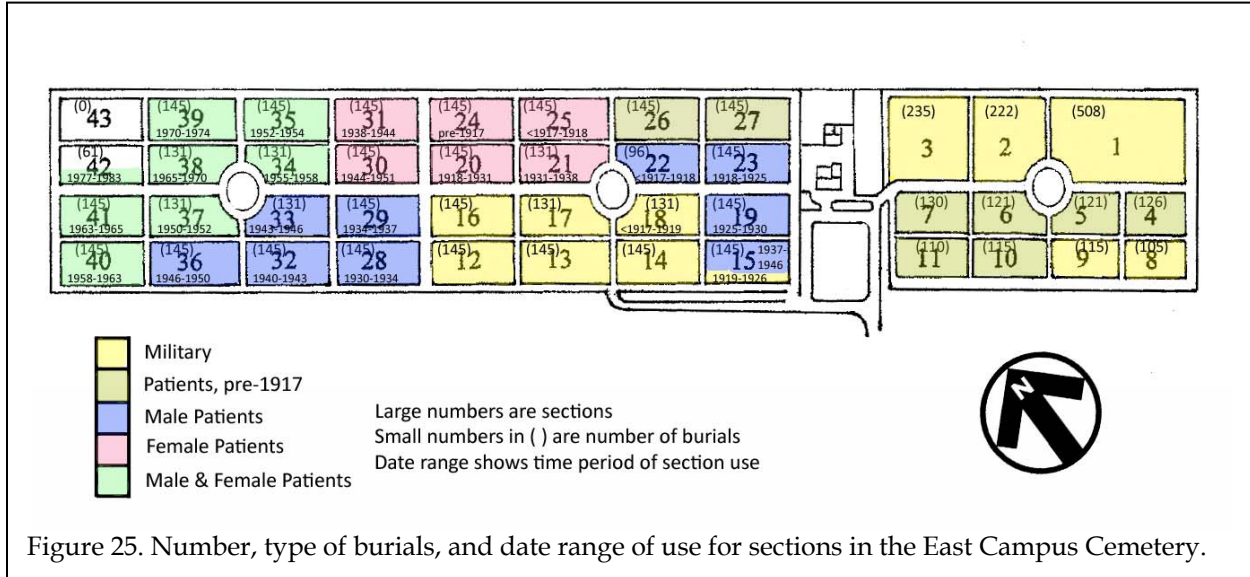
(0) 43
(145) 39 1970-1974
(145) 35 1952-1954
(145) 31 1938-1944
(145) 24 pre-1917
(145) 25 <1917-1918
(145) 26
(145) 27
(61) 42 1977-1983
(131) 38 1965-1970
(131) 34 1955-1958
(145) 30 1944-1951
(145) 20 1918-1931
(131) 21 1931-1938
(96) 22 <1917-1918
(145) 23 1918-1925
(145) 41 1963-1965
(131) 37 1950-1952
(131) 33 1943-1946
(145) 29 1934-1937
(145) 16
(131) 17
(131) 18 <1917-1919
(145) 19 1925-1930
(145) 40 1958-1963
(145) 36 1946-1950
(145) 32 1940-1943
(145) 28 1930-1934
(145) 12
(145) 13
(145) 14
(145) 15 1937-1946 1919-1926
(235) 3
(222) 2
(508) 1
(130) 7
(121) 6
(121) 5
(126) 4
(110) 11
(115) 10
(115) 9
(105) 8

Military
Patients, pre-1917
Male Patients
Female Patients
Male & Female Patients

Large numbers are sections
Small numbers in ( ) are number of burials
Date range shows time period of section use

N

Figure 25. Number, type of burials, and date range of use for sections in the East Campus Cemetery.